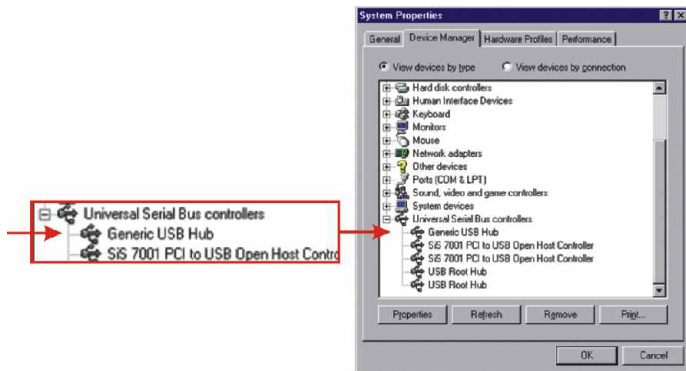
Universal Serial Bus controllers
Generic USB Hub
SiS 7001 PCI to USB Open Host Contro

System Properties
?
X
General
Device Manager
Hardware Profiles
Performance

View devices by type
View devices by connection

Hard disk controllers
Human Interface Devices
Keyboard
Monitors
Mouse
Network adapters
Other devices
Ports (COM & LPT)
Sound, video and game controllers
System devices
Universal Serial Bus controllers
Generic USB Hub
SiS 7001 PCI to USB Open Host Controller
SiS 7001 PCI to USB Open Host Controller
USB Root Hub
USB Root Hub

Properties
Refresh
Remove
Print...

OK
Cancel